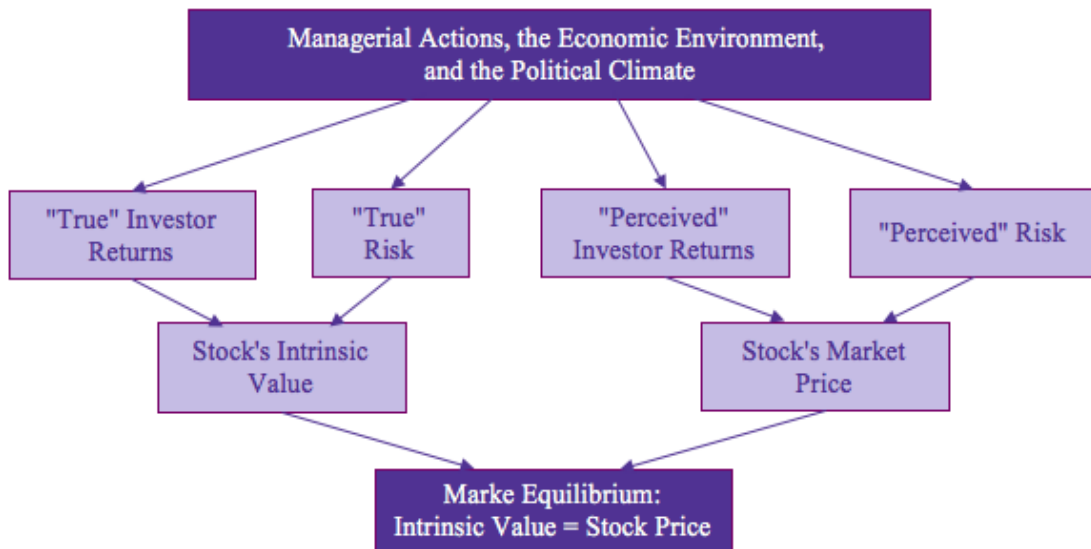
Managerial Actions, the Economic Environment, and the Political Climate

"True" Investor Returns

"True" Risk

"Perceived" Investor Returns

"Perceived" Risk

Stock's Intrinsic Value

Stock's Market Price

Marke Equilibrium: Intrinsic Value = Stock Price